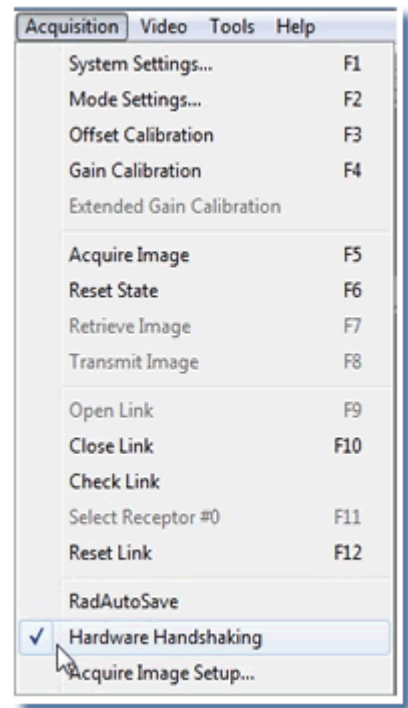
Acquisition Video Tools Help

System Settings... F1
Mode Settings... F2
Offset Calibration F3
Gain Calibration F4
Extended Gain Calibration

Acquire Image F5
Reset State F6
Retrieve Image F7
Transmit Image F8

Open Link F9
Close Link F10
Check Link
Select Receptor #0 F11
Reset Link F12

RadAutoSave
✓ Hardware Handshaking
Acquire Image Setup...